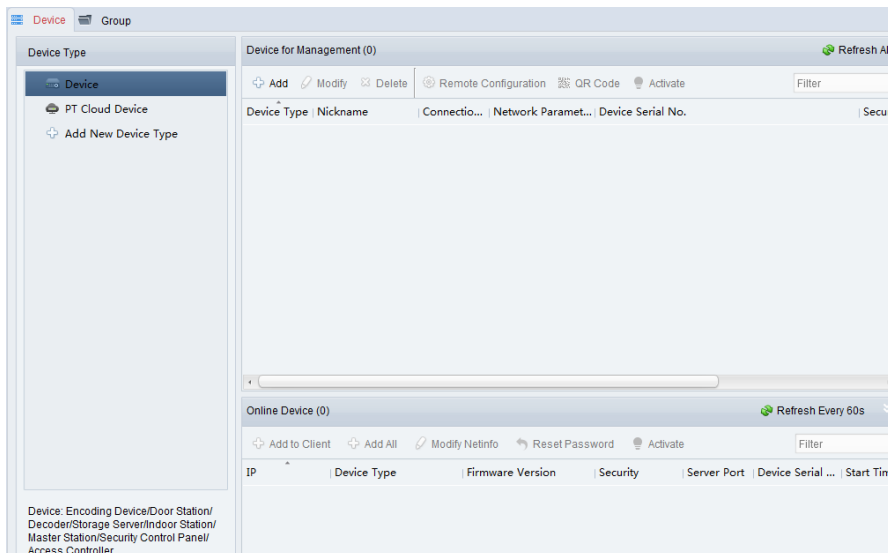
Device Group

Device Type

Device
PT Cloud Device
Add New Device Type

Device: Encoding Device/Door Station/ Decoder/Storage Server/Indoor Station/ Master Station/Security Control Panel/ Access Controller

Device for Management (0)

Refresh Al

Add Modify Delete Remote Configuration QR Code Activate Filter

| Device Type | Nickname | Connectio... | Network Paramet... | Device Serial No. | Secu |
|---|---|---|---|---|---|

Online Device (0)

Refresh Every 60s

Add to Client Add All Modify Netinfo Reset Password Activate Filter

| IP | Device Type | Firmware Version | Security | Server Port | Device Serial ... | Start Tim |
|---|---|---|---|---|---|---|